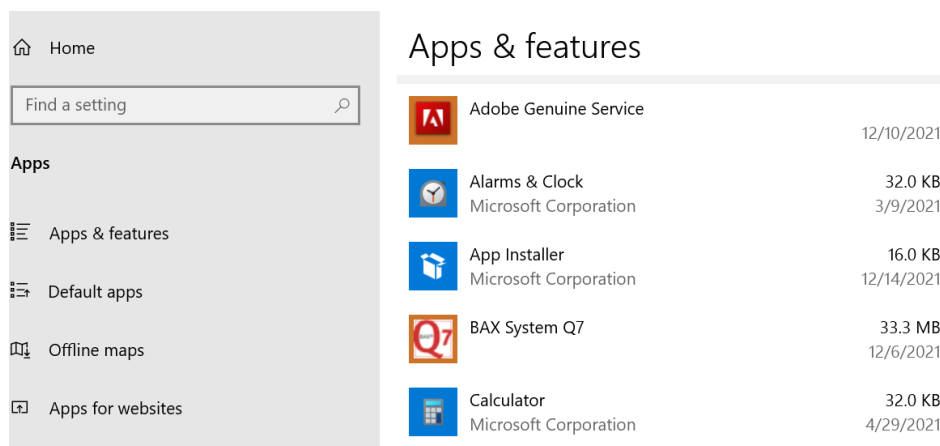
Home

Find a setting

Apps

Apps & features

Default apps

Offline maps

Apps for websites

Apps & features

Adobe Genuine Service
12/10/2021

Alarms & Clock
Microsoft Corporation
32.0 KB
3/9/2021

App Installer
Microsoft Corporation
16.0 KB
12/14/2021

BAX System Q7
33.3 MB
12/6/2021

Calculator
Microsoft Corporation
32.0 KB
4/29/2021